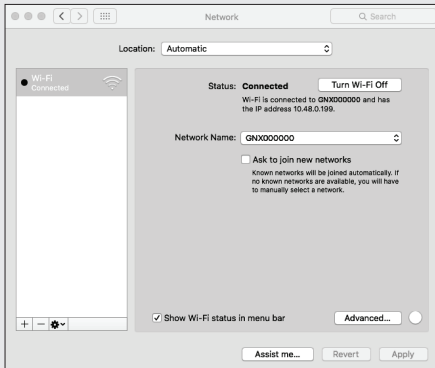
Network

Search

Location: Automatic

Wi-Fi
Connected

Status: Connected

Turn Wi-Fi Off

Wi-Fi is connected to GNX000000 and has the IP address 10.48.0.199.

Network Name: GNX000000

Ask to join new networks

Known networks will be joined automatically. If no known networks are available, you will have to manually select a network.

Show Wi-Fi status in menu bar

Advanced...

Assist me...

Revert

Apply